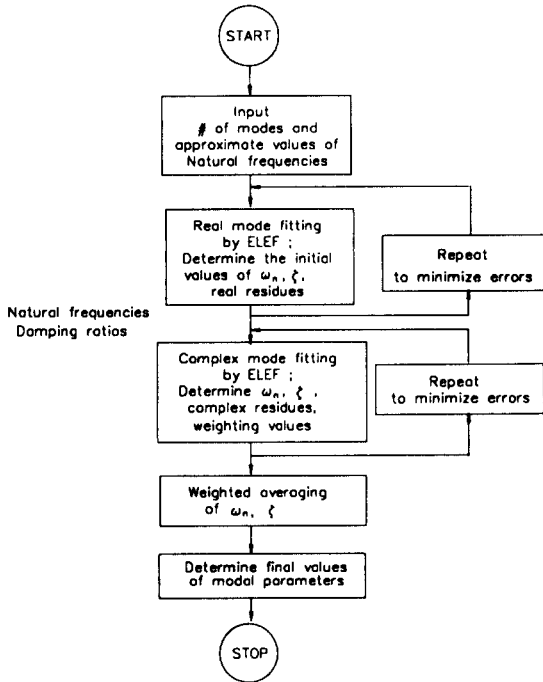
START

Input
# of modes and approximate values of Natural frequencies

Real mode fitting by ELEF ;
Determine the initial values of $\omega_n$, $\zeta$, real residues

Repeat to minimize errors

Natural frequencies
Damping ratios

Complex mode fitting by ELEF ;
Determine $\omega_n$, $\zeta$, complex residues, weighting values

Repeat to minimize errors

Weighted averaging of $\omega_n$, $\zeta$

Determine final values of modal parameters

STOP